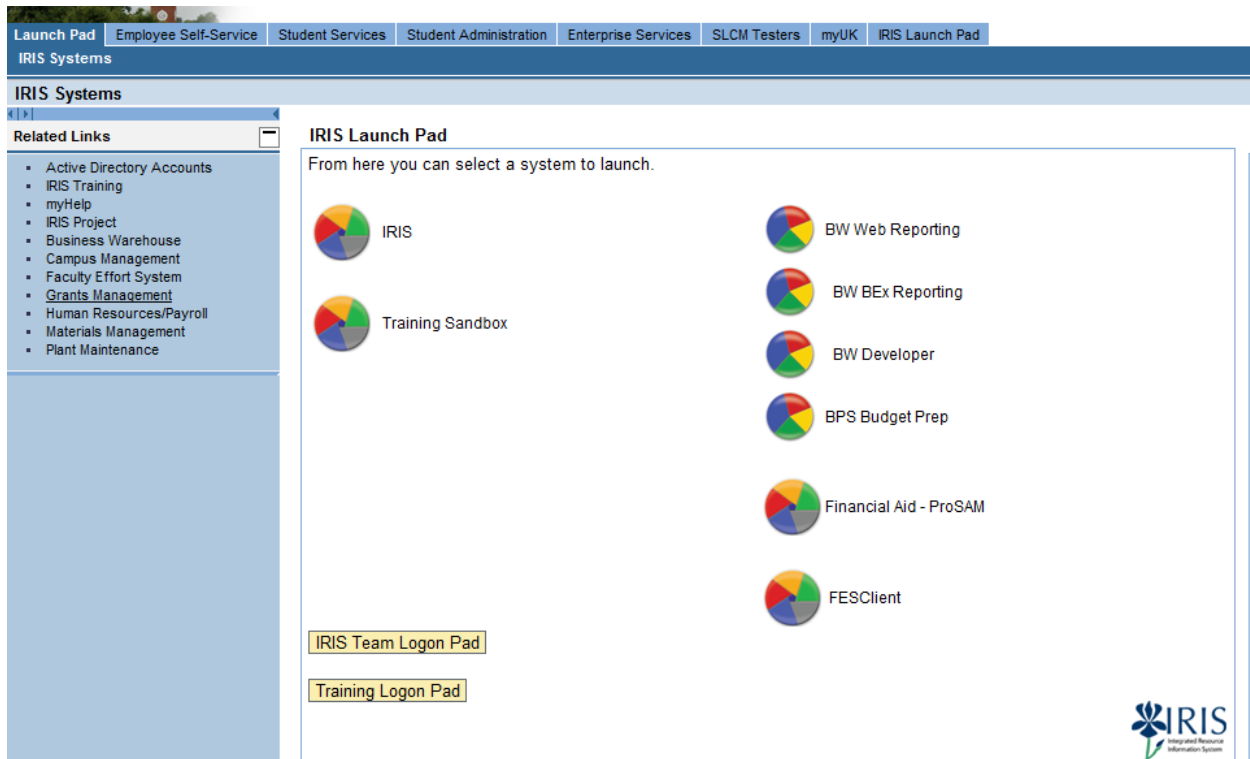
Launch Pad | Employee Self-Service | Student Services | Student Administration | Enterprise Services | SLCM Testers | myUK | IRIS Launch Pad

IRIS Systems

IRIS Systems

Related Links

- Active Directory Accounts
- IRIS Training
- myHelp
- IRIS Project
- Business Warehouse
- Campus Management
- Faculty Effort System
- Grants Management
- Human Resources/Payroll
- Materials Management
- Plant Maintenance

IRIS Launch Pad

From here you can select a system to launch.

IRIS

BW Web Reporting

BW BEx Reporting

Training Sandbox

BW Developer

BPS Budget Prep

Financial Aid - ProSAM

FESClient

IRIS Team Logon Pad

Training Logon Pad

IRIS
Integrated Resource Information System